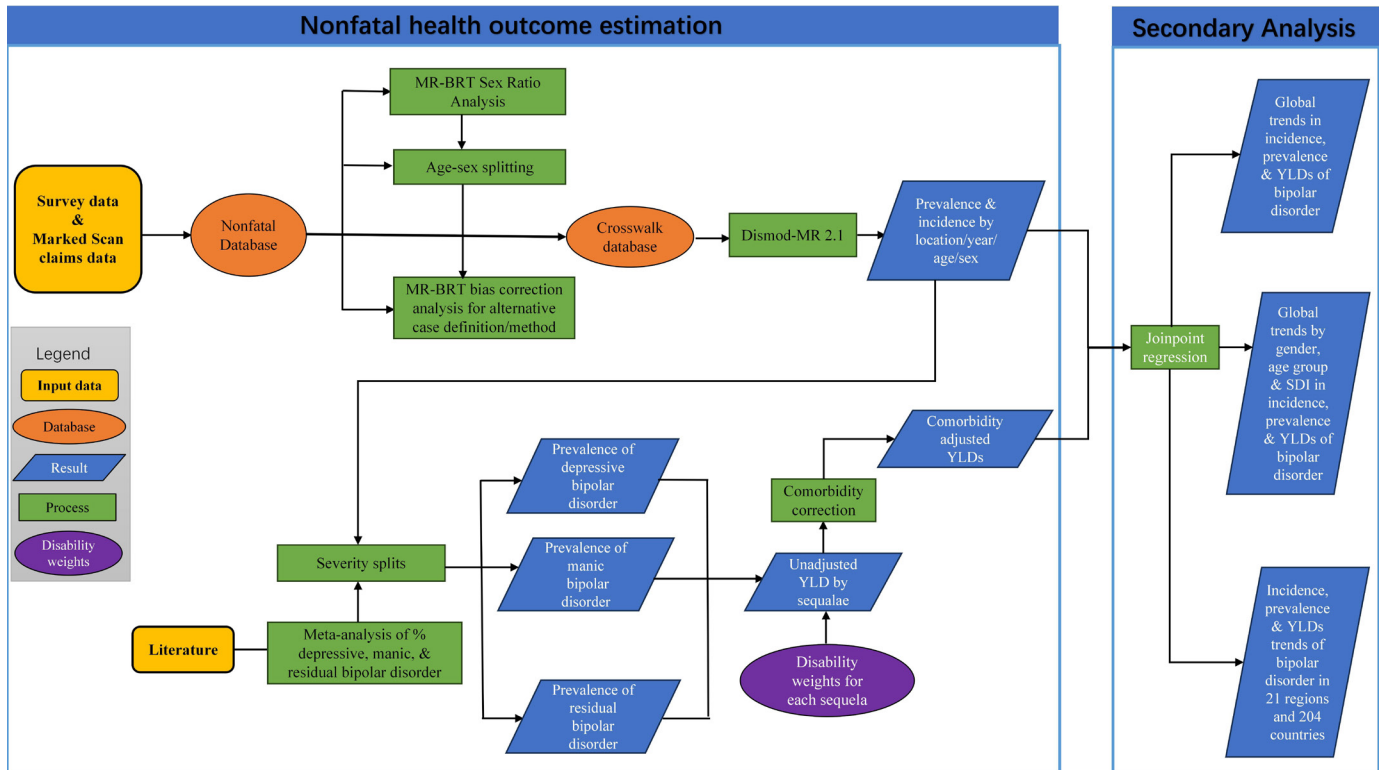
Nonfatal health outcome estimation

Secondary Analysis

Survey data & Marked Scan claims data

Nonfatal Database

MR-BRT Sex Ratio Analysis

Age-sex splitting

MR-BRT bias correction analysis for alternative case definition/method

Crosswalk database

Dismod-MR 2.1

Prevalence & incidence by location/year/ age/sex

Legend

Input data

Database

Result

Process

Disability weights

Prevalence of depressive bipolar disorder

Prevalence of manic bipolar disorder

Prevalence of residual bipolar disorder

Severity splits

Literature

Meta-analysis of % depressive, manic, & residual bipolar disorder

Comorbidity correction

Comorbidity adjusted YLDs

Unadjusted YLD by sequalae

Disability weights for each sequela

Joinpoint regression

Global trends in incidence, prevalence & YLDs of bipolar disorder

Global trends by gender, age group & SDI in incidence, prevalence & YLDs of bipolar disorder

Incidence, prevalence & YLDs trends of bipolar disorder in 21 regions and 204 countries